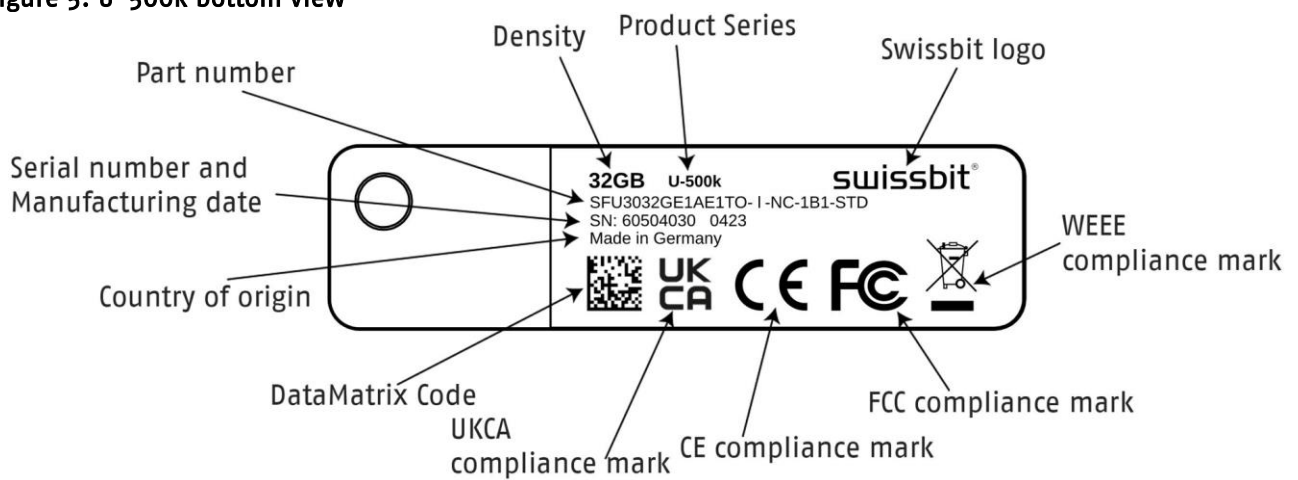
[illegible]igure 5: U-500k Bottom view

Density

Product Series

Swissbit logo

Part number

Serial number and Manufacturing date

32GB U-500k

swissbit®

SFU3032GE1AE1TO- I -NC-1B1-STD

SN: 60504030 0423

Made in Germany

WEEE compliance mark

Country of origin

UK CA

CE

FC

DataMatrix Code

FCC compliance mark

UKCA compliance mark

CE compliance mark